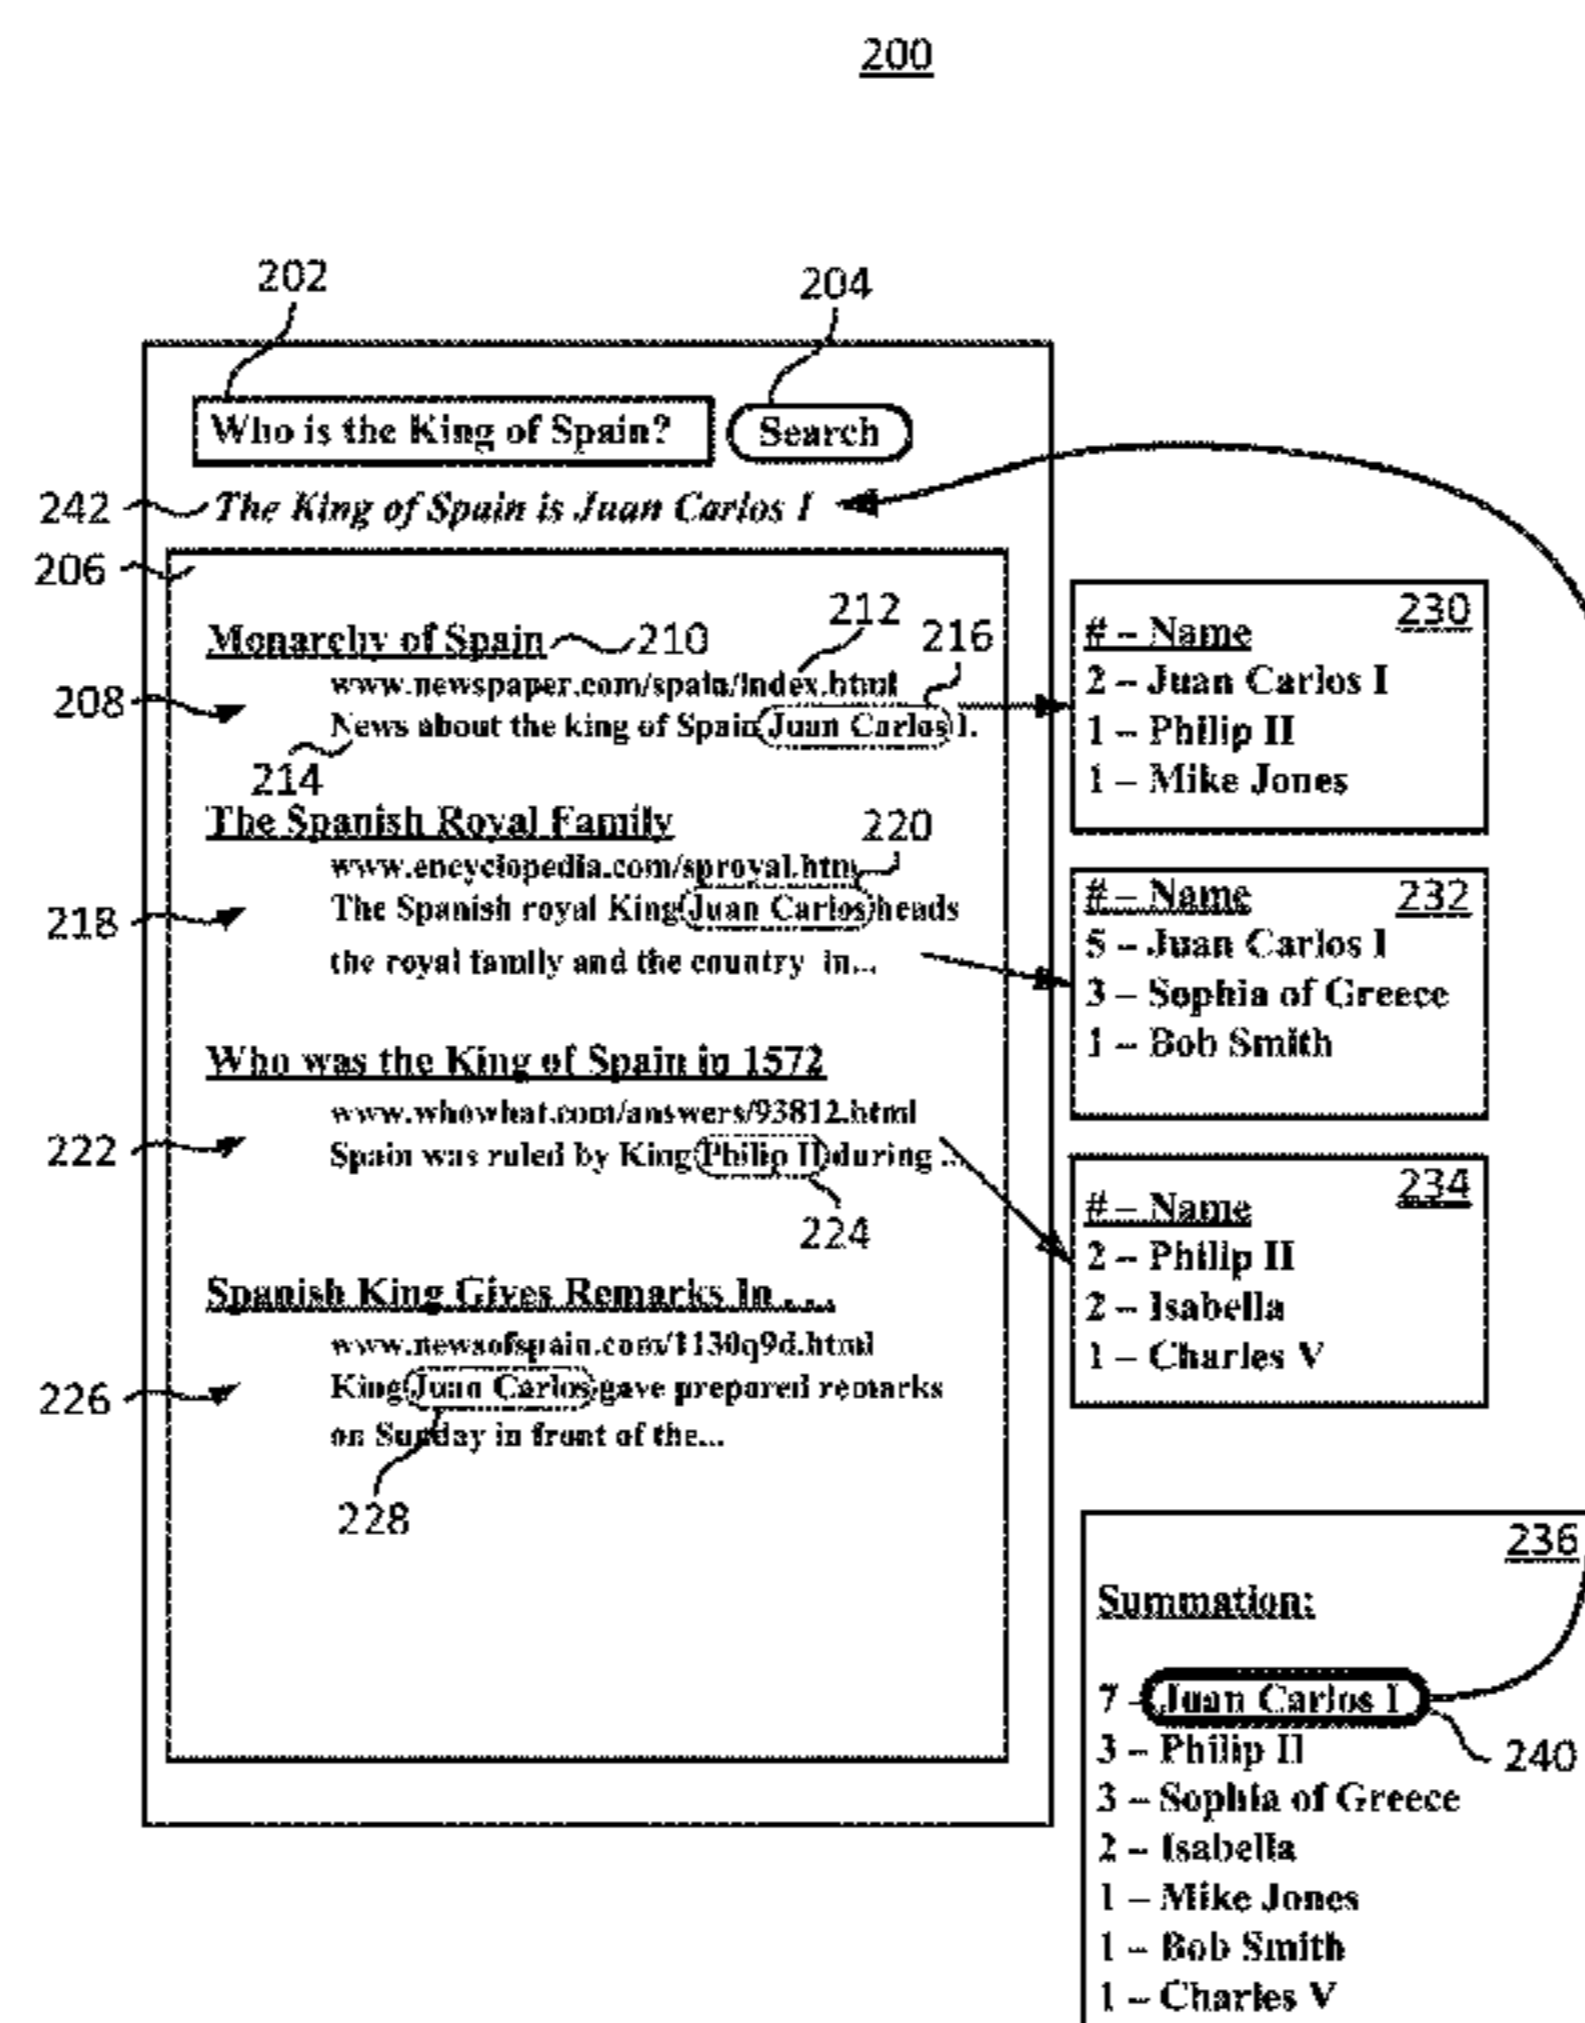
200

202

204

Who is the King of Spain?

Search

242 The King of Spain is Juan Carlos I

206

Monarchy of Spain 210

212

216

208

www.newspaper.com/spain/index.html

News about the king of Spain Juan Carlos I.

214

The Spanish Royal Family

220

www.encyclopedia.com/sproyal.htm

218

The Spanish royal King Juan Carlos heads the royal family and the country in...

Who was the King of Spain in 1572

www.whowhat.com/answers/93812.html

222

Spain was ruled by King Philip II during ...

224

Spanish King Gives Remarks In ....

www.newsofspain.com/1130q9d.html

226

King Juan Carlos gave prepared remarks on Sunday in front of the...

228

# – Name 230
2 – Juan Carlos I
1 – Philip II
1 – Mike Jones

# – Name 232
5 – Juan Carlos I
3 – Sophia of Greece
1 – Bob Smith

# – Name 234
2 – Philip II
2 – Isabella
1 – Charles V

236

Summation:

7 – Juan Carlos I
3 – Philip II
3 – Sophia of Greece
2 – Isabella
1 – Mike Jones
1 – Bob Smith
1 – Charles V

240